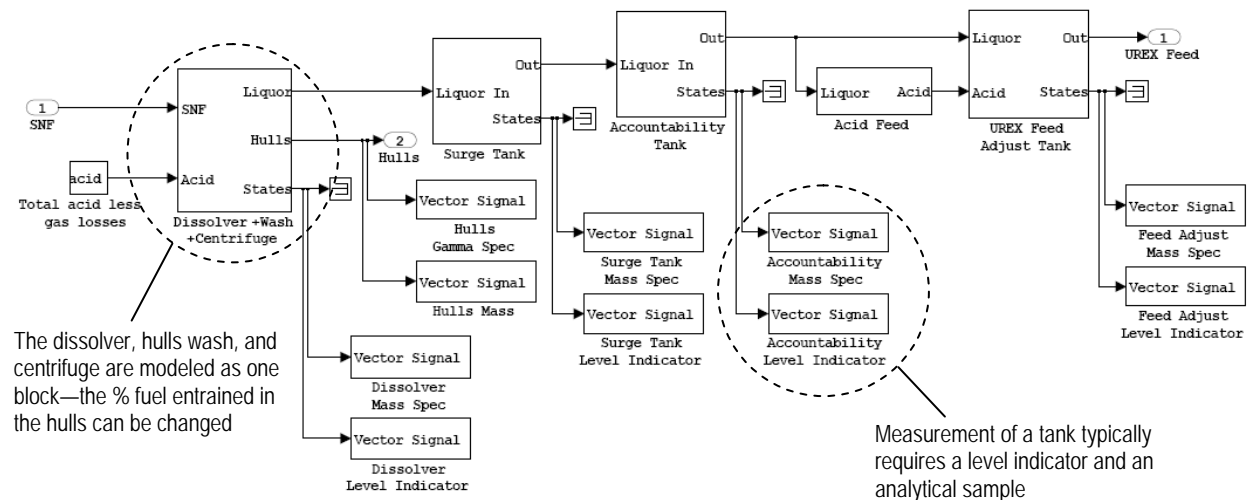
1
SNF

acid
Total acid less gas losses

SNF
Acid
Liquor
Hulls
States
Dissolver +Wash +Centrifuge

2
Hulls

Vector Signal
Hulls Gamma Spec

Vector Signal
Hulls Mass

Vector Signal
Dissolver Mass Spec

Vector Signal
Dissolver Level Indicator

Liquor In
Out
States
Surge Tank

Vector Signal
Surge Tank Mass Spec

Vector Signal
Surge Tank Level Indicator

Liquor In
Out
States
Accountability Tank

Vector Signal
Accountability Mass Spec

Vector Signal
Accountability Level Indicator

Liquor
Acid
Acid Feed

Liquor
Acid
Out
States
UREX Feed Adjust Tank

1
UREX Feed

Vector Signal
Feed Adjust Mass Spec

Vector Signal
Feed Adjust Level Indicator

The dissolver, hulls wash, and centrifuge are modeled as one block—the % fuel entrained in the hulls can be changed

Measurement of a tank typically requires a level indicator and an analytical sample